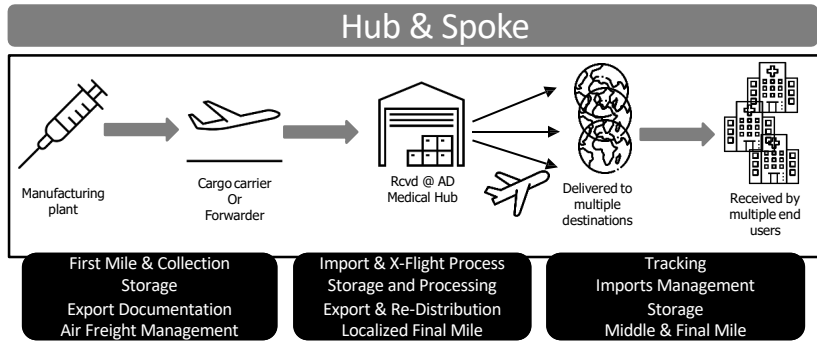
Hub & Spoke

Manufacturing plant

Cargo carrier Or Forwarder

Rcvd @ AD Medical Hub

Delivered to multiple destinations

Received by multiple end users

First Mile & Collection
Storage
Export Documentation
Air Freight Management

Import & X-Flight Process
Storage and Processing
Export & Re-Distribution
Localized Final Mile

Tracking
Imports Management
Storage
Middle & Final Mile